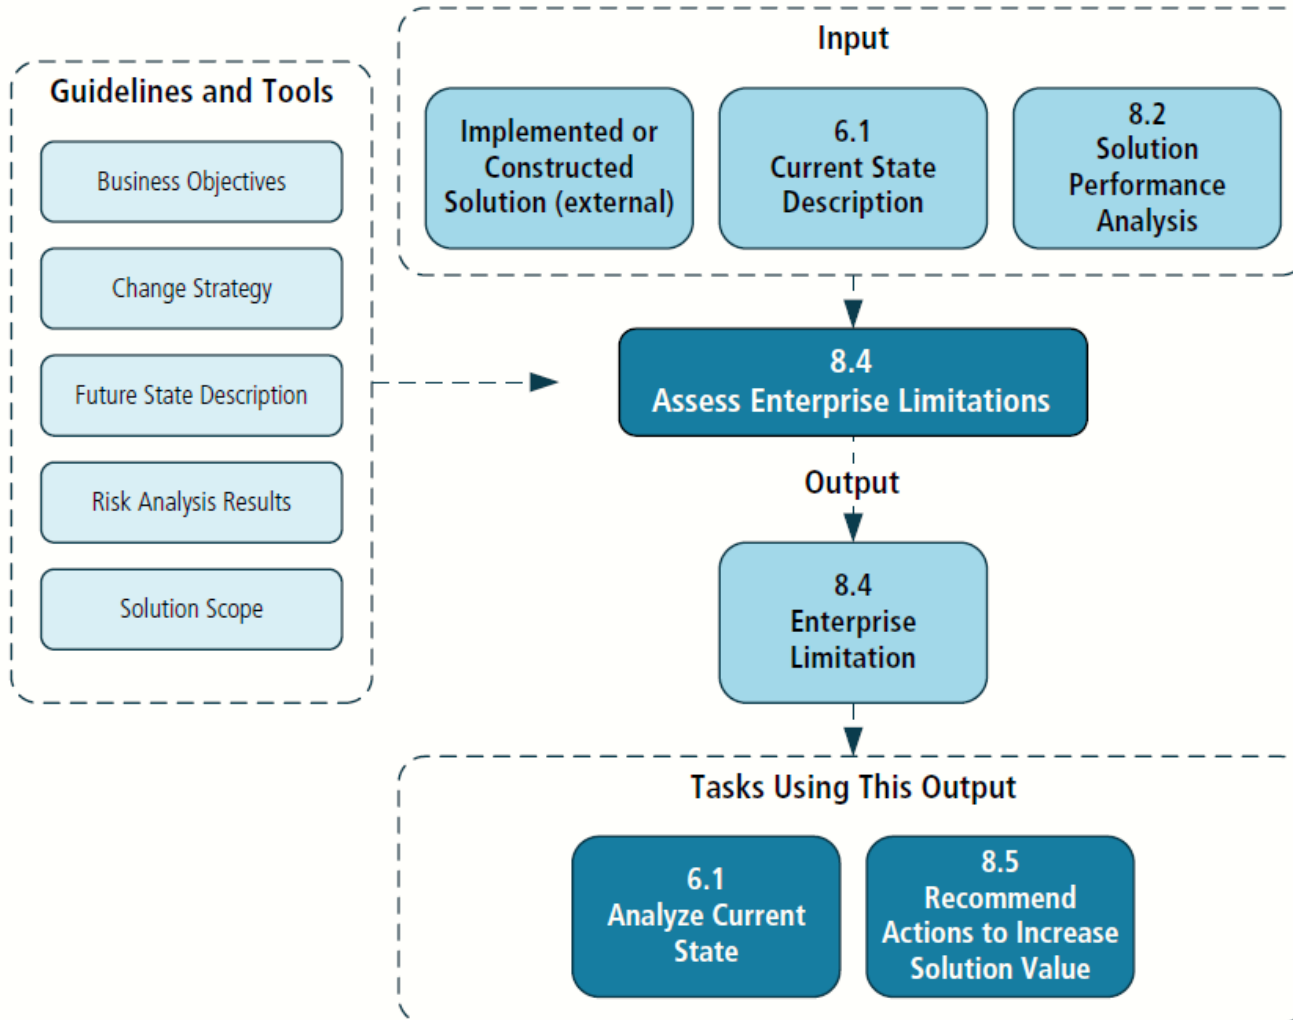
Guidelines and Tools

Business Objectives

Change Strategy

Future State Description

Risk Analysis Results

Solution Scope

Input

Implemented or Constructed Solution (external)

6.1
Current State Description

8.2
Solution Performance Analysis

8.4
Assess Enterprise Limitations

Output

8.4
Enterprise Limitation

Tasks Using This Output

6.1
Analyze Current State

8.5
Recommend Actions to Increase Solution Value